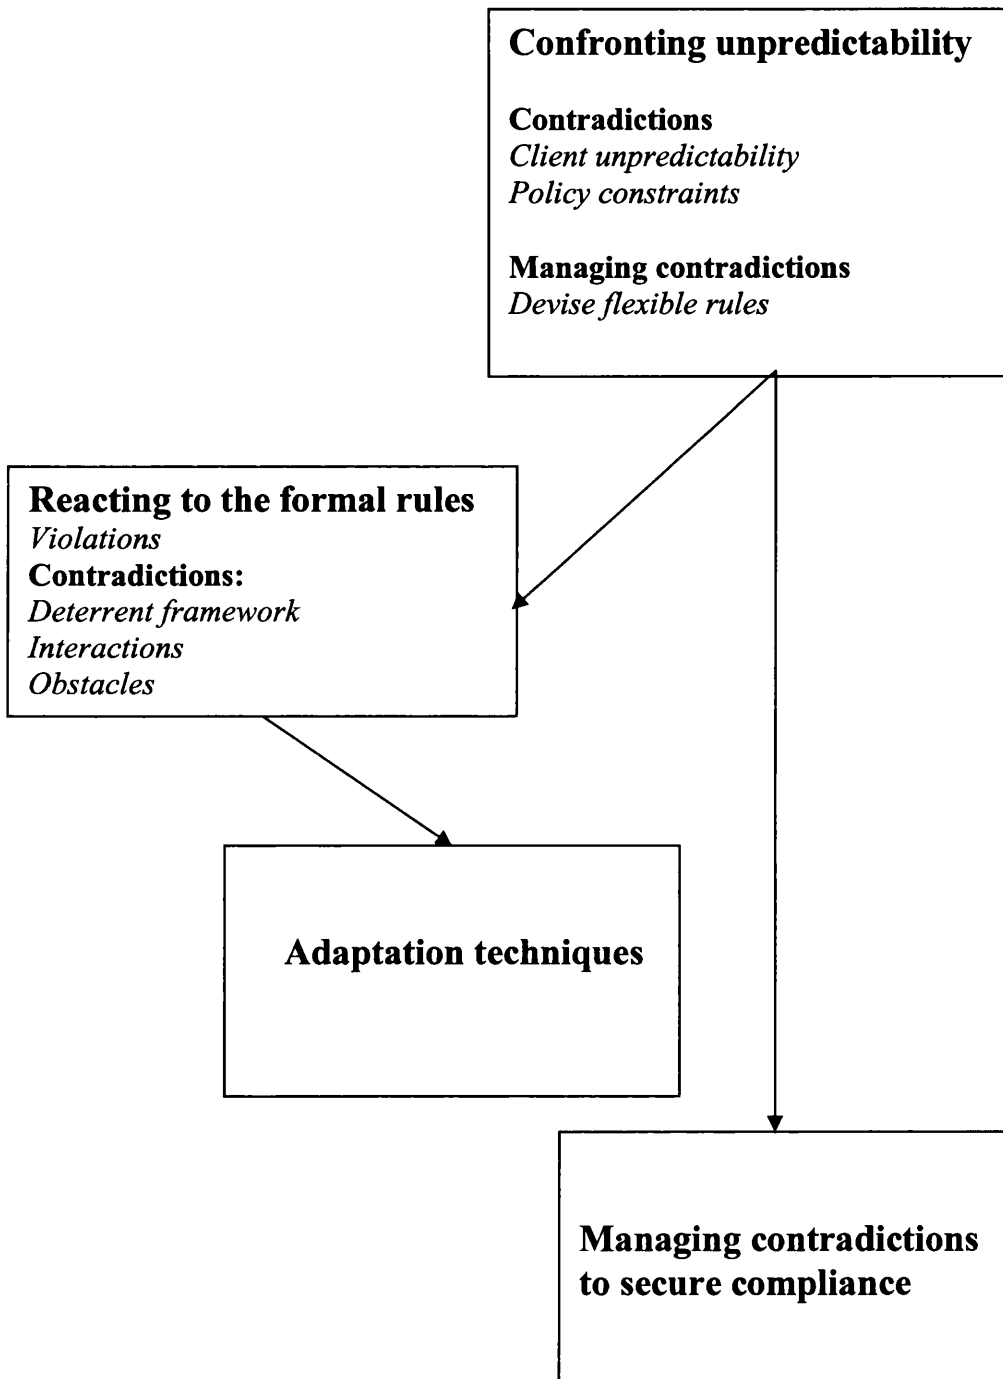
Confronting unpredictability

Contradictions
Client unpredictability
Policy constraints

Managing contradictions
Devise flexible rules

Reacting to the formal rules
Violations
Contradictions:
Deterrent framework
Interactions
Obstacles

Adaptation techniques

Managing contradictions to secure compliance